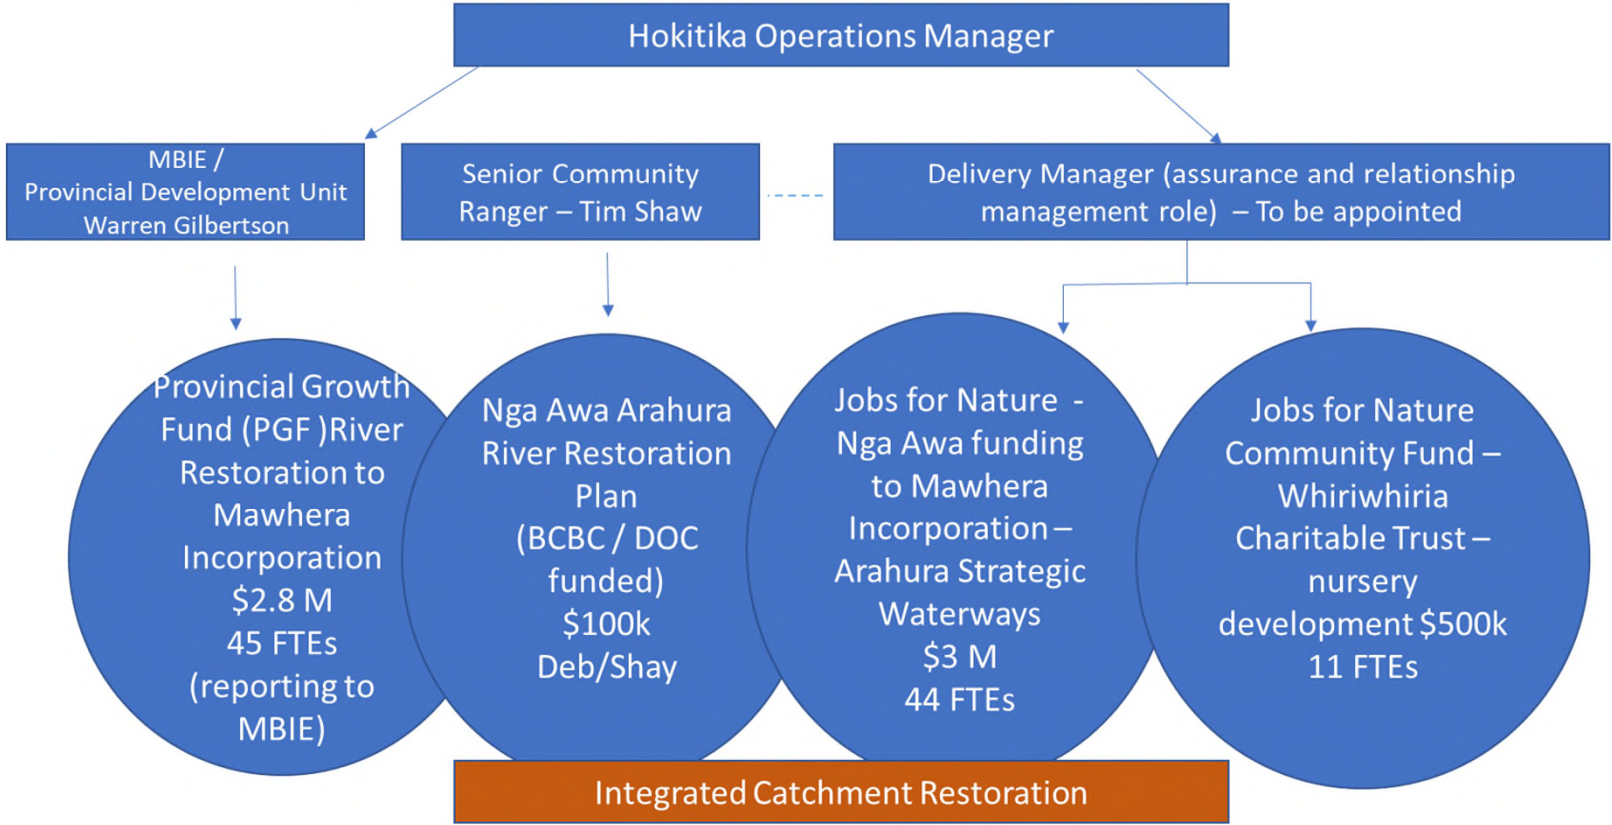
Hokitika Operations Manager

MBIE /
Provincial Development Unit
Warren Gilbertson

Senior Community Ranger – Tim Shaw

Delivery Manager (assurance and relationship management role) – To be appointed

Provincial Growth Fund (PGF )River Restoration to Mawhera Incorporation $2.8 M 45 FTEs (reporting to MBIE)

Nga Awa Arahura River Restoration Plan (BCBC / DOC funded) $100k Deb/Shay

Jobs for Nature - Nga Awa funding to Mawhera Incorporation – Arahura Strategic Waterways $3 M 44 FTEs

Jobs for Nature Community Fund – Whiriwhiria Charitable Trust – nursery development $500k 11 FTEs

Integrated Catchment Restoration